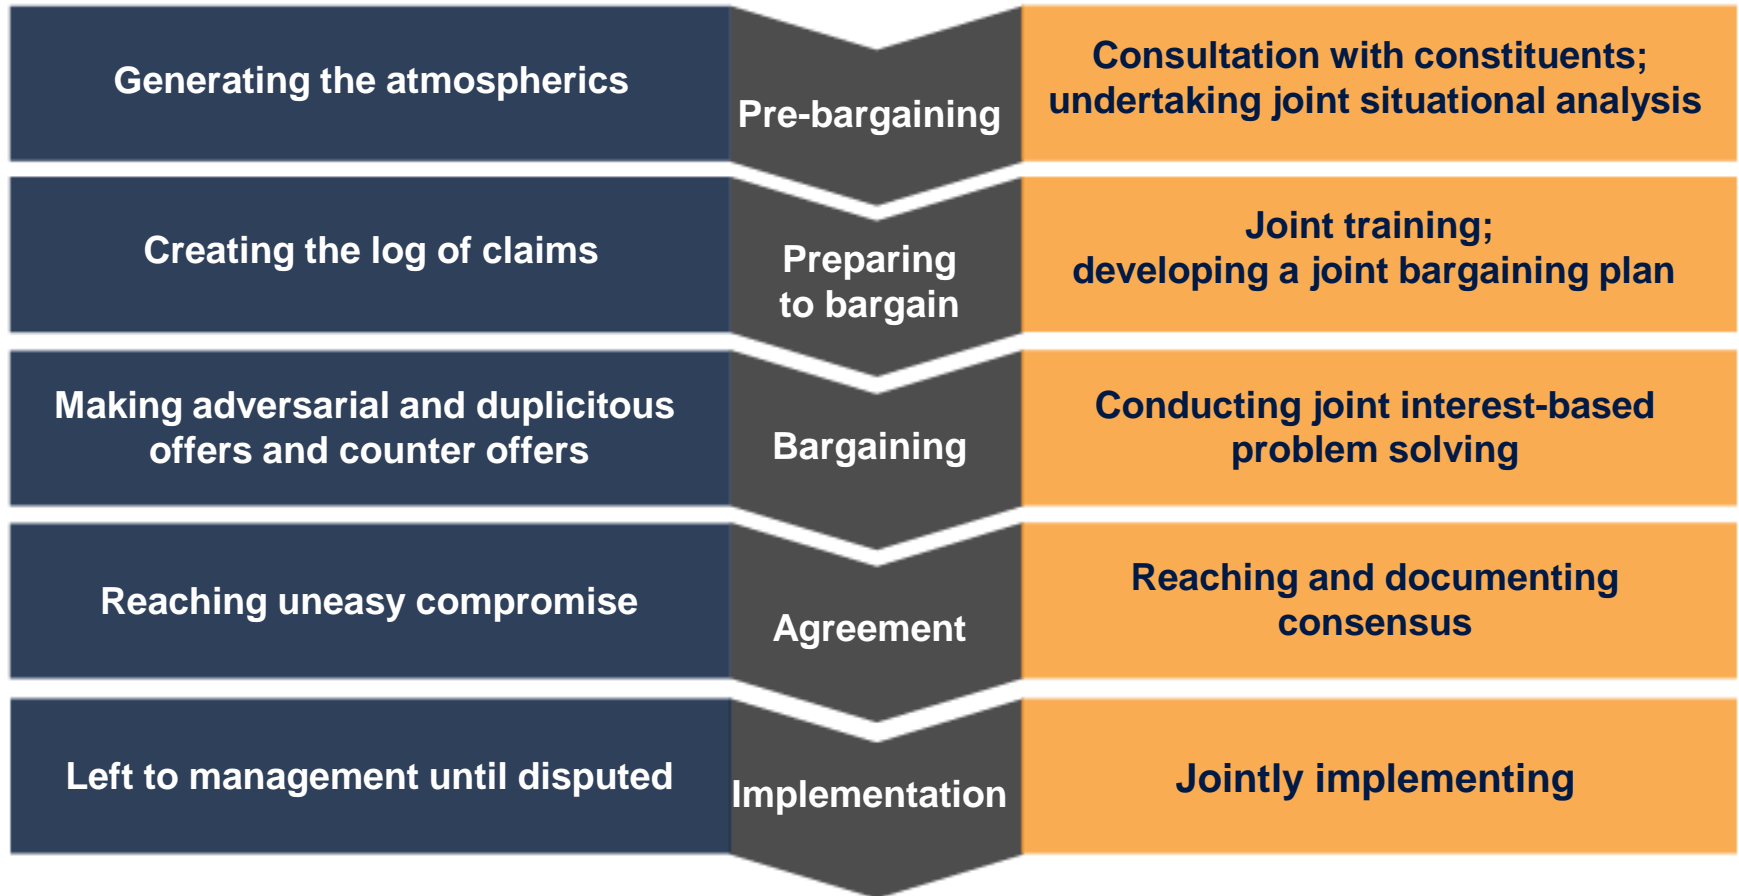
Generating the atmospherics

Pre-bargaining

Consultation with constituents; undertaking joint situational analysis

Creating the log of claims

Preparing to bargain

Joint training; developing a joint bargaining plan

Making adversarial and duplicitous offers and counter offers

Bargaining

Conducting joint interest-based problem solving

Reaching uneasy compromise

Agreement

Reaching and documenting consensus

Left to management until disputed

Implementation

Jointly implementing